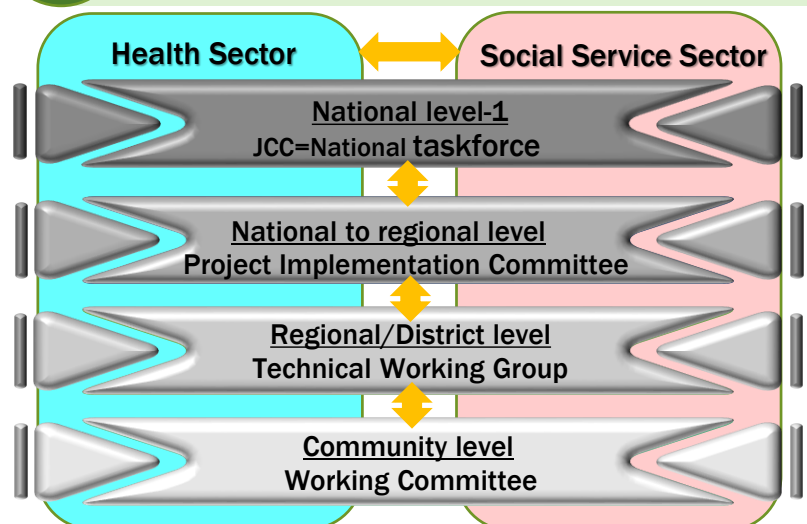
Health Sector

Social Service Sector

National level-1
JCC=National taskforce

National to regional level
Project Implementation Committee

Regional/District level
Technical Working Group

Community level
Working Committee